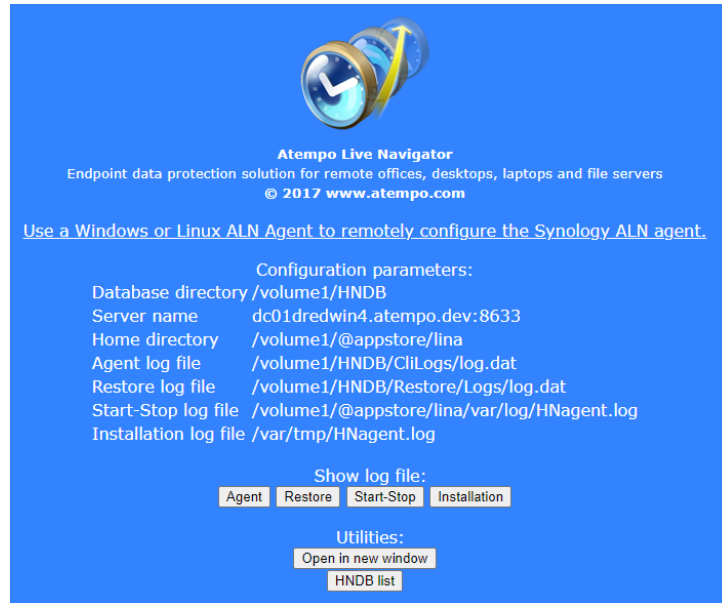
Atempo Live Navigator
Endpoint data protection solution for remote offices, desktops, laptops and file servers
© 2017 www.atempo.com

Use a Windows or Linux ALN Agent to remotely configure the Synology ALN agent.

Configuration parameters:

| | |
|---|---|
| Database directory | /volume1/HNDB |
| Server name | dc01dredwin4.atempo.dev:8633 |
| Home directory | /volume1/@appstore/lina |
| Agent log file | /volume1/HNDB/CliLogs/log.dat |
| Restore log file | /volume1/HNDB/Restore/Logs/log.dat |
| Start-Stop log file | /volume1/@appstore/lina/var/log/HNagent.log |
| Installation log file | /var/tmp/HNagent.log |

Show log file:
Agent Restore Start-Stop Installation

Utilities:
Open in new window
HNDB list